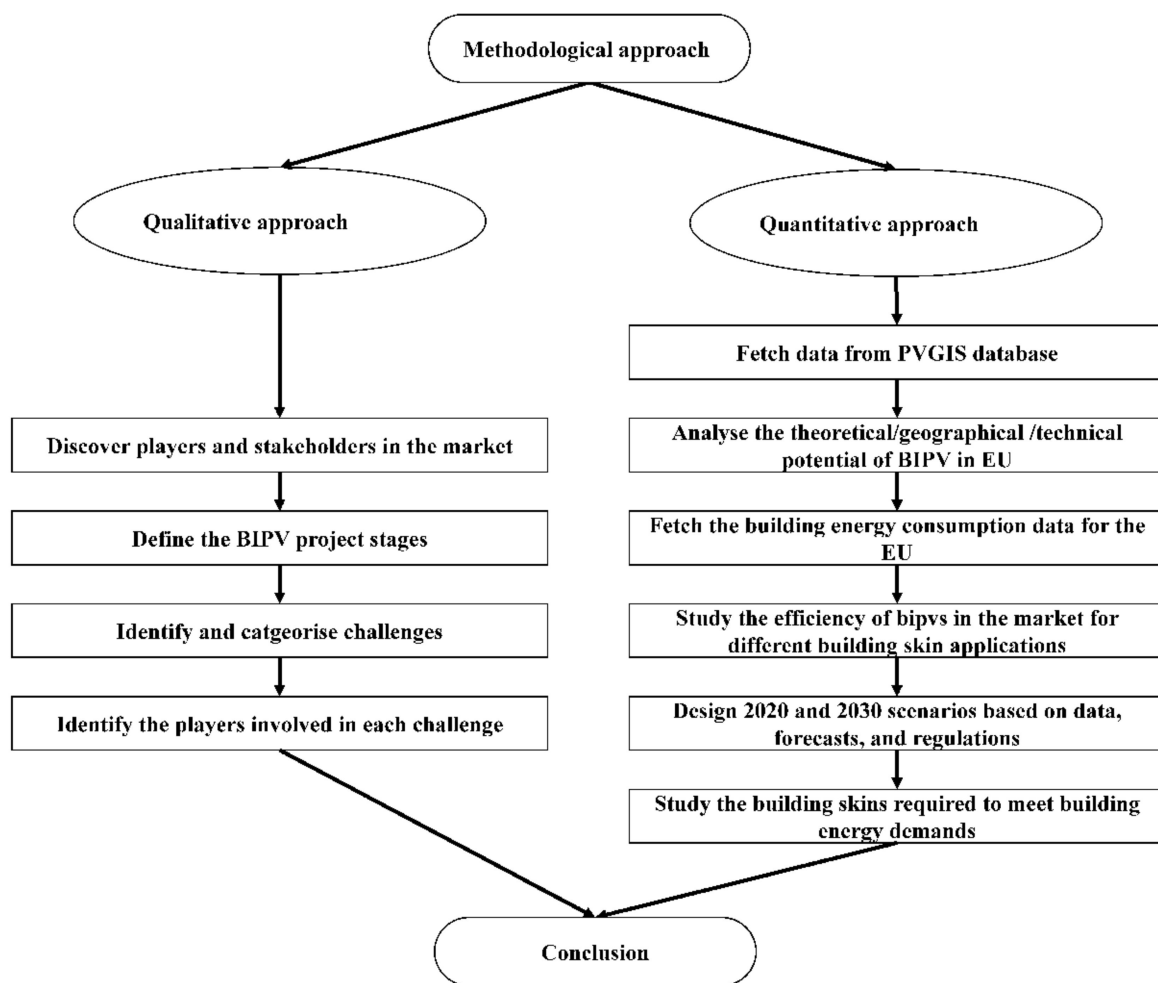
Methodological approach

Qualitative approach

Quantitative approach

Fetch data from PVGIS database

Discover players and stakeholders in the market

Analyse the theoretical/geographical /technical potential of BIPV in EU

Define the BIPV project stages

Fetch the building energy consumption data for the EU

Identify and catgeorise challenges

Study the efficiency of bipvs in the market for different building skin applications

Identify the players involved in each challenge

Design 2020 and 2030 scenarios based on data, forecasts, and regulations

Study the building skins required to meet building energy demands

Conclusion